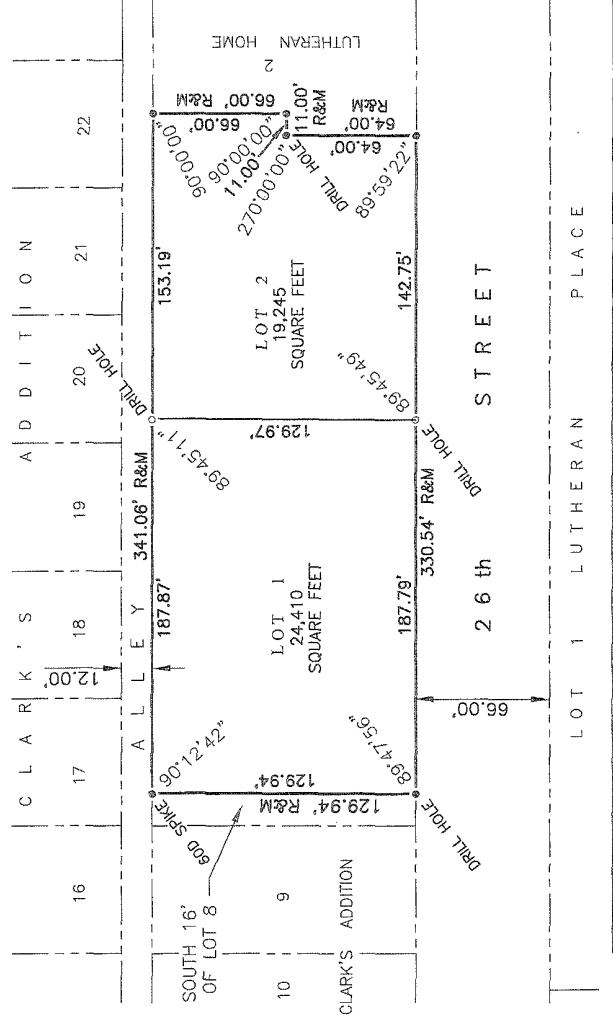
C L A R K ' S A D D I T I O N

16

17

18

19

20

21

22

12.00'

A L L E Y

90°12'42"

187.87'

341.06' R&M

89°45'11"

DRILL HOLE

153.19'

90°00'00"

66.00' R&M

66.00'

90°00'00"

11.00'

11.00' R&M

270°00'00"

DRILL HOLE

LUTHERAN HOME

2

LOT 1
24,410
SQUARE FEET

129.97'

LOT 2
19,245
SQUARE FEET

129.94'

129.94' R&M

60D SPIKE

89°47'56"

187.79'

330.54' R&M

89°45'49"

142.75'

89°59'22"

64.00'

64.00' R&M

DRILL HOLE

DRILL HOLE

66.00'

2 6 th S T R E E T

SOUTH 16' OF LOT 8

9

10

CLARK'S ADDITION

L O T 1 L U T H E R A N P L A C E